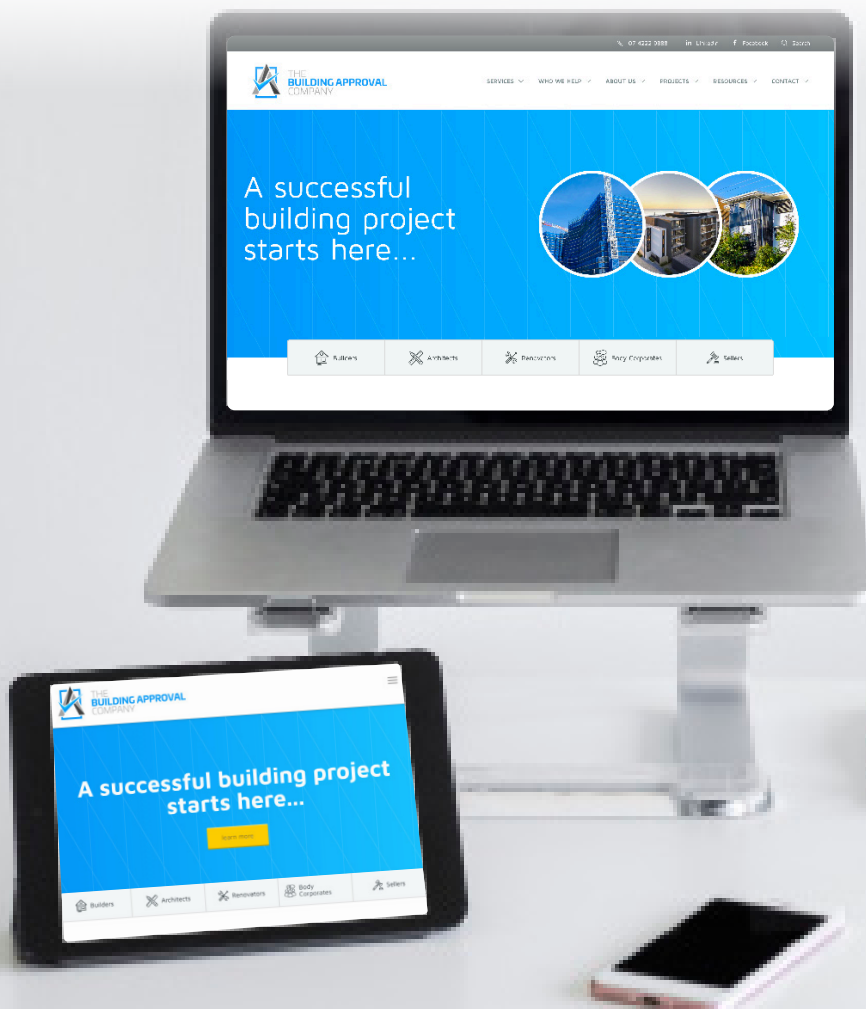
07 4222 0888 LinkedIn Facebook Search

THE BUILDING APPROVAL COMPANY

SERVICES WHO WE HELP ABOUT US PROJECTS RESOURCES CONTACT

A successful building project starts here...

Builders Architects Renovators Body Corporates Sellers

THE BUILDING APPROVAL COMPANY

A successful building project starts here...

learn more

Builders Architects Renovators Body Corporates Sellers